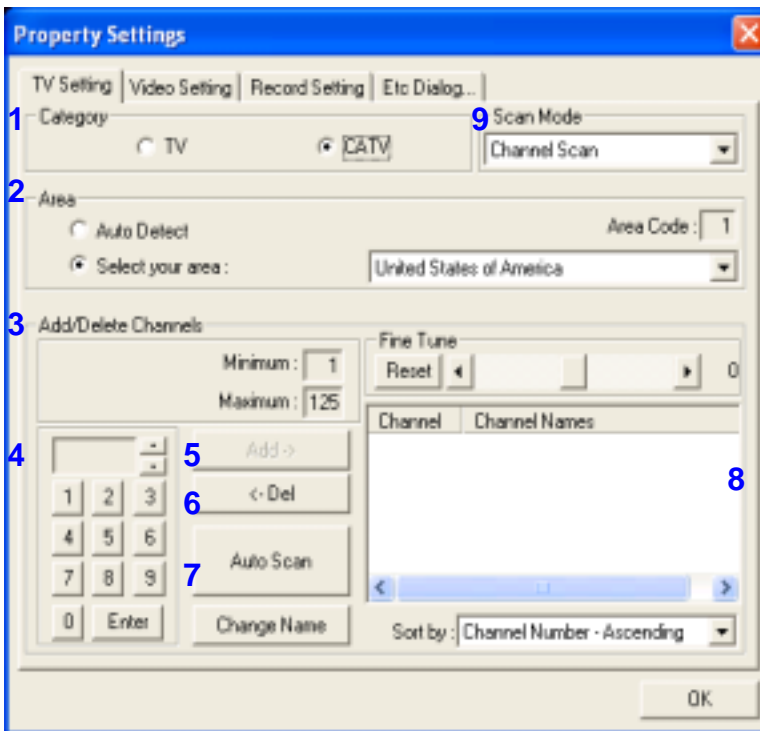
Property Settings

TV Setting | Video Setting | Record Setting | Etc Dialog...

1 Category
TV
CATV

9 Scan Mode
Channel Scan

2 Area
Auto Detect
Select your area :
Area Code : 1
United States of America

3 Add/Delete Channels
Minimum : 1
Maximum : 125

Fine Tune
Reset
0

4
1 2 3
4 5 6
7 8 9
0 Enter

5 Add ->
6 <- Del
7 Auto Scan
Change Name

| Channel | Channel Names |
|---|---|

8

Sort by : Channel Number - Ascending

OK